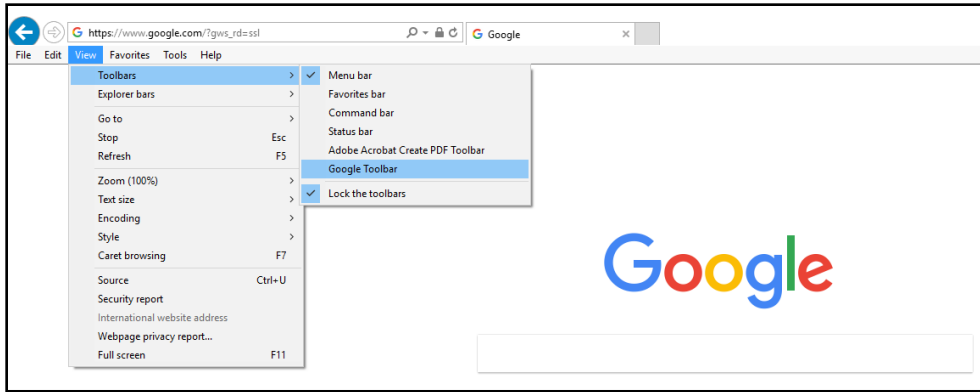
https://www.google.com/?gws_rd=ssl

Google

File Edit View Favorites Tools Help

Toolbars
Explorer bars
Go to
Stop Esc
Refresh F5
Zoom (100%)
Text size
Encoding
Style
Caret browsing F7
Source Ctrl+U
Security report
International website address
Webpage privacy report...
Full screen F11

Menu bar
Favorites bar
Command bar
Status bar
Adobe Acrobat Create PDF Toolbar
Google Toolbar
Lock the toolbars

Google